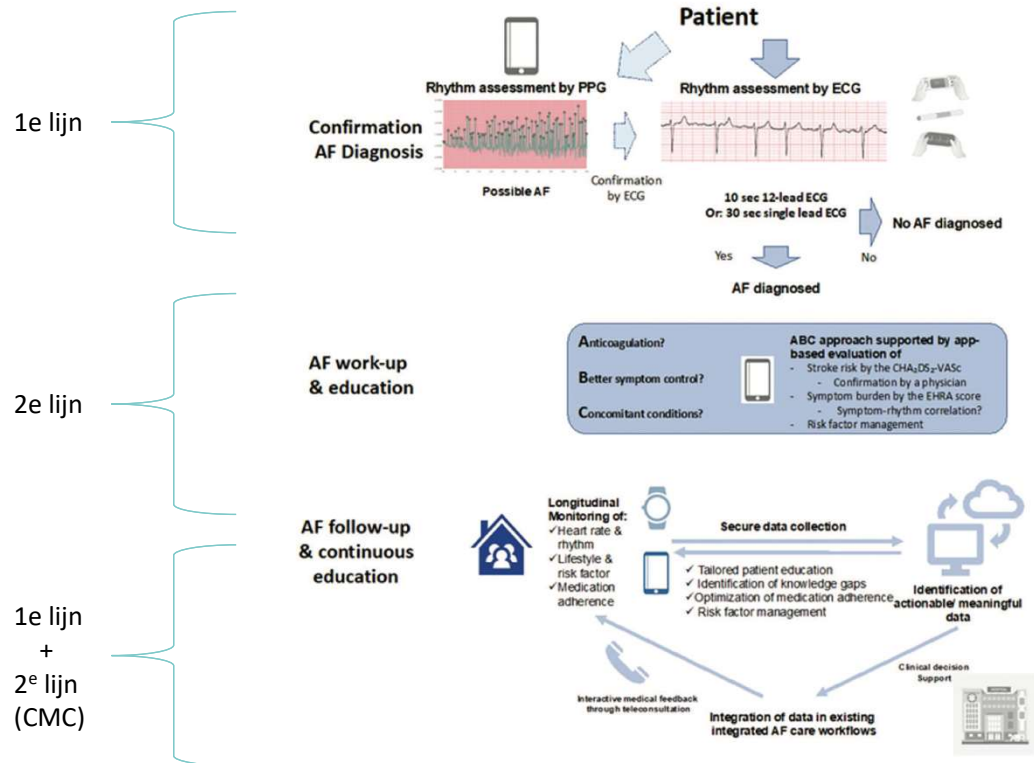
1e lijn

2e lijn

1e lijn
+
2$^{e}$ lijn
(CMC)

Patient

Rhythm assessment by PPG

Rhythm assessment by ECG

Confirmation AF Diagnosis

Possible AF

Confirmation by ECG

10 sec 12-lead ECG
Or: 30 sec single lead ECG

No AF diagnosed

Yes

No

AF diagnosed

AF work-up & education

Anticoagulation?

Better symptom control?

Concomitant conditions?

ABC approach supported by app-based evaluation of
- Stroke risk by the CHA$_2$DS$_2$-VASc
- Confirmation by a physician
- Symptom burden by the EHRA score
- Symptom-rhythm correlation?
- Risk factor management

AF follow-up & continuous education

Longitudinal Monitoring of:
✓Heart rate & rhythm
✓Lifestyle & risk factor
✓Medication adherence

Secure data collection

✓ Tailored patient education
✓ Identification of knowledge gaps
✓ Optimization of medication adherence
✓ Risk factor management

Identification of actionable/ meaningful data

Clinical decision Support

Interactive medical feedback through teleconsultation

Integration of data in existing integrated AF care workflows